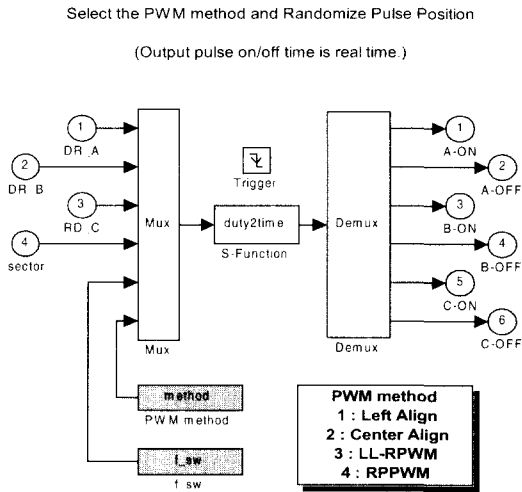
Select the PWM method and Randomize Pulse Position

(Output pulse on/off time is real time.)

1
DR_A

2
DR_B

3
RD_C

4
sector

Mux

Mux

Trigger

duty2time

S-Function

Demux

Demux

1
A-ON

2
A-OFF

3
B-ON

4
B-OFF

5
C-ON

6
C-OFF

method
PWM method

f_sw
f_sw

PWM method
1 : Left Align
2 : Center Align
3 : LL-RPWM
4 : RPPWM